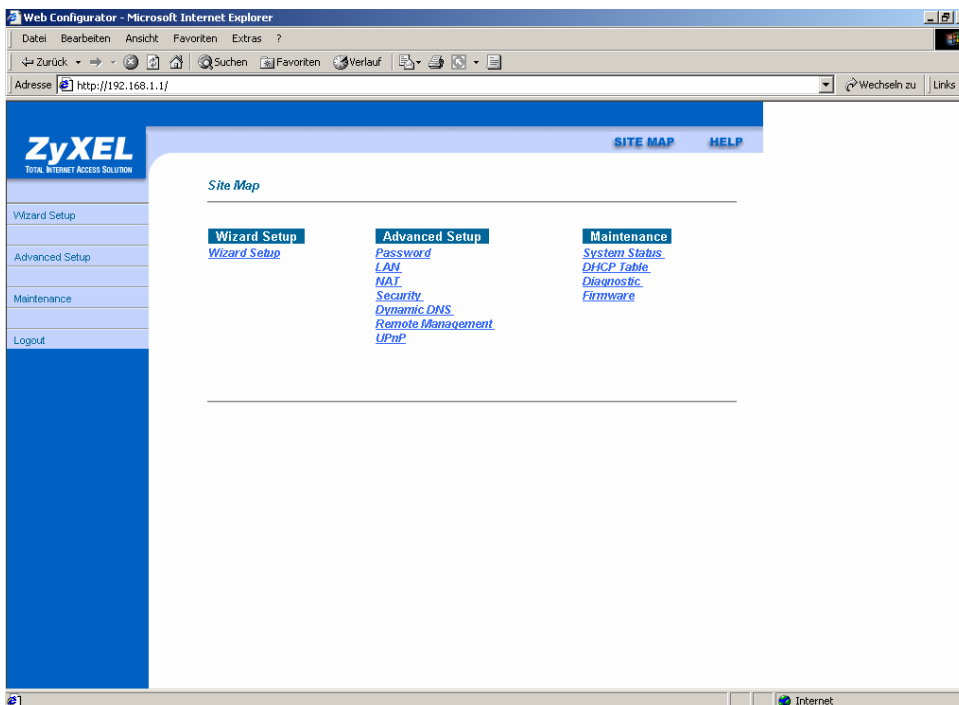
Web Configurator - Microsoft Internet Explorer

Datei Bearbeiten Ansicht Favoriten Extras ?

Zurück Suchen Favoriten Verlauf

Adresse http://192.168.1.1/ Wechseln zu Links

ZyXEL
TOTAL INTERNET ACCESS SOLUTION

SITE MAP HELP

Wizard Setup

Advanced Setup

Maintenance

Logout

Site Map

Wizard Setup
Wizard Setup

Advanced Setup
Password
LAN
NAT
Security
Dynamic DNS
Remote Management
UPnP

Maintenance
System Status
DHCP Table
Diagnostic
Firmware

Internet